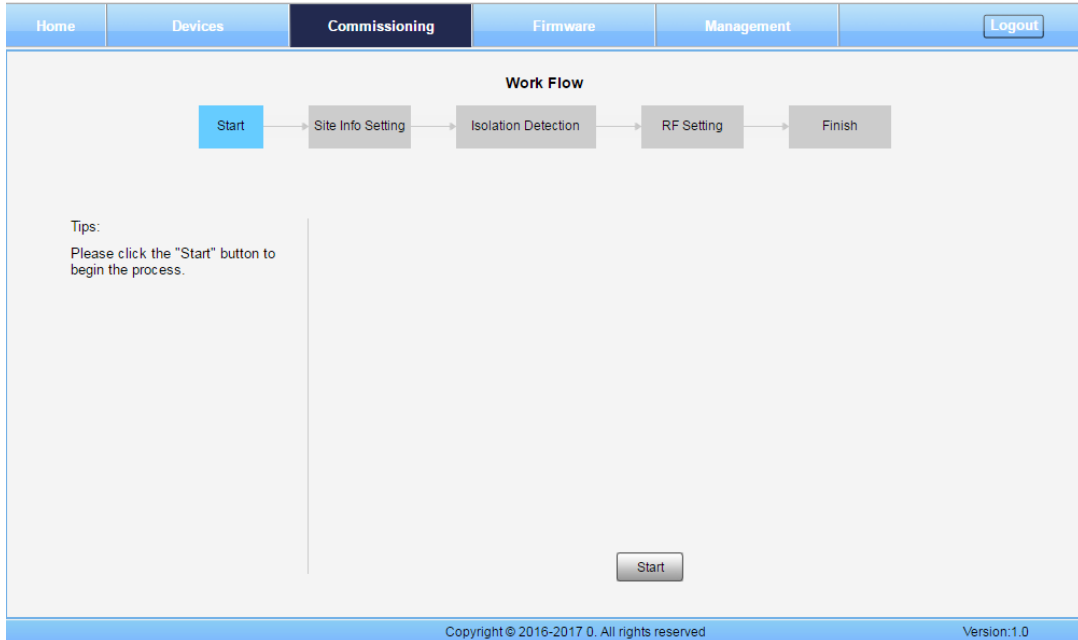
Home Devices Commissioning Firmware Management Logout

Work Flow

Start Site Info Setting Isolation Detection RF Setting Finish

Tips:

Please click the "Start" button to begin the process.

Start

Copyright © 2016-2017 0. All rights reserved

Version:1.0